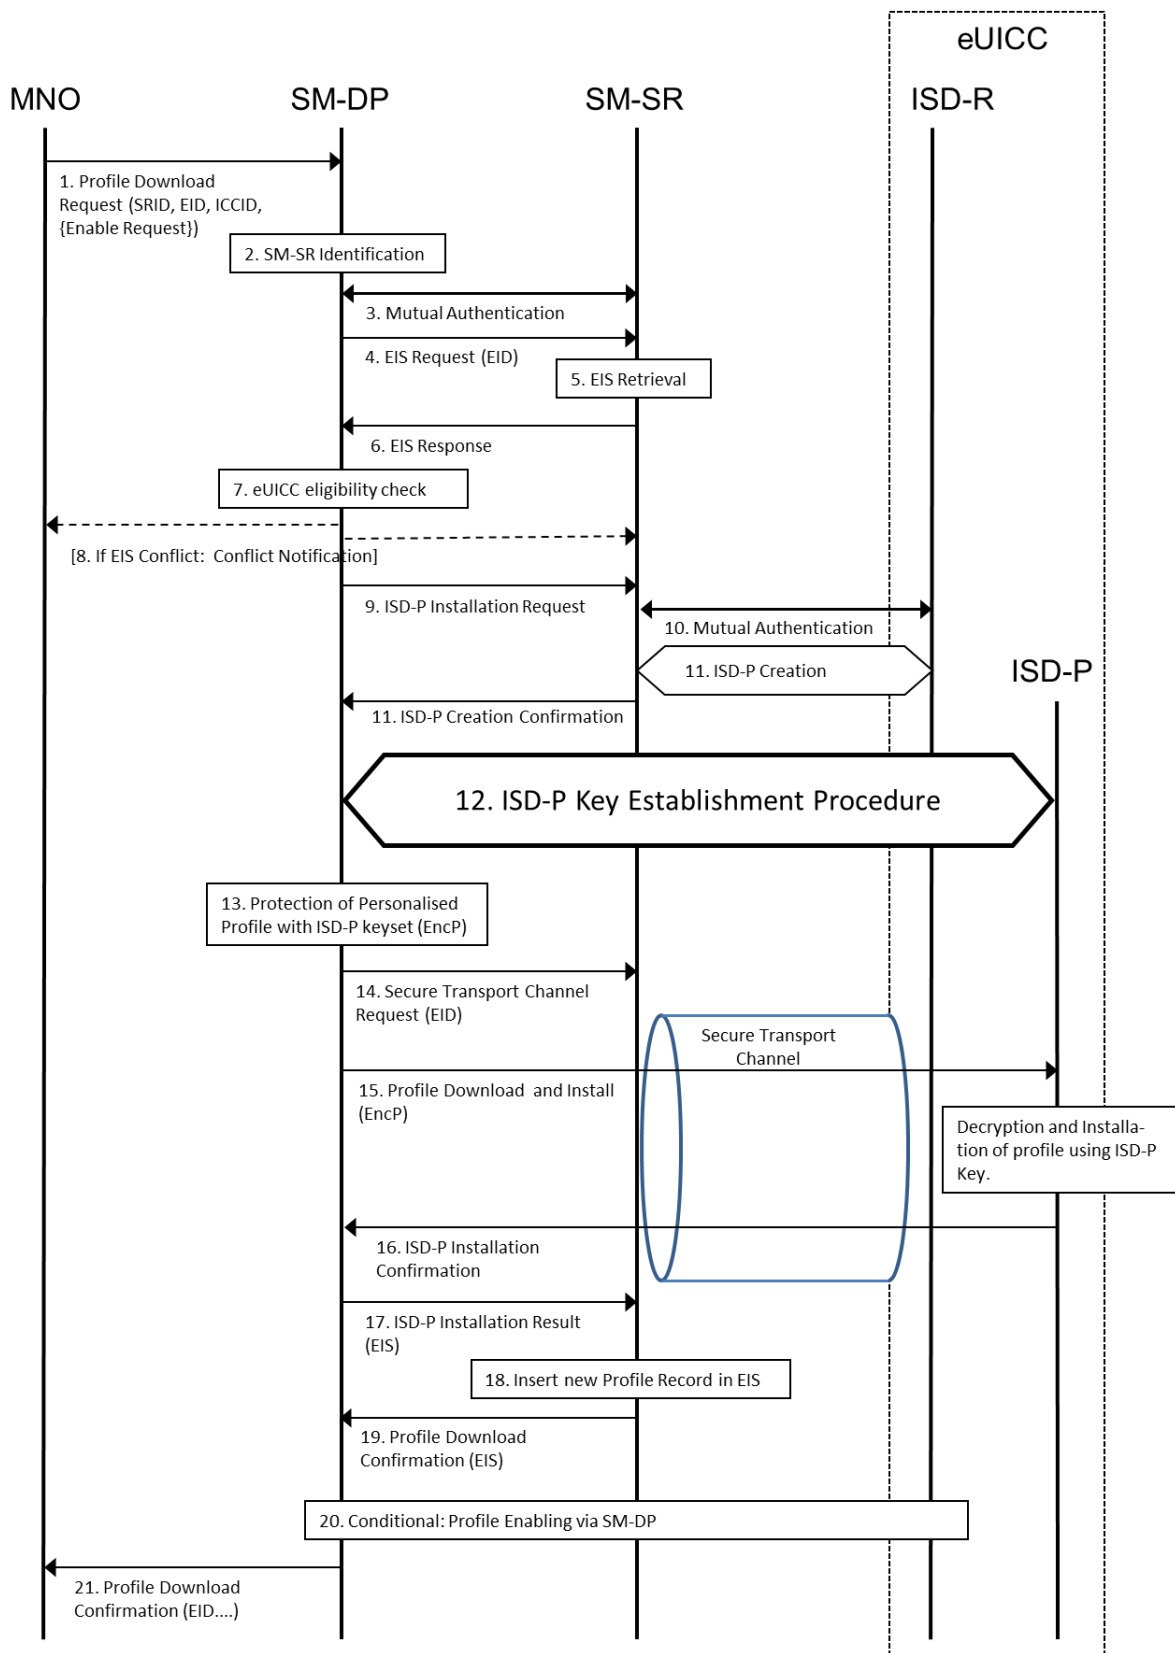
eUICC

MNO SM-DP SM-SR ISD-R

1. Profile Download Request (SRID, EID, ICCID, {Enable Request})

2. SM-SR Identification

3. Mutual Authentication

4. EIS Request (EID)

5. EIS Retrieval

6. EIS Response

7. eUICC eligibility check

[8. If EIS Conflict: Conflict Notification]

9. ISD-P Installation Request

10. Mutual Authentication

11. ISD-P Creation

ISD-P

11. ISD-P Creation Confirmation

12. ISD-P Key Establishment Procedure

13. Protection of Personalised Profile with ISD-P keyset (EncP)

14. Secure Transport Channel Request (EID)

Secure Transport Channel

15. Profile Download and Install (EncP)

Decryption and Installation of profile using ISD-P Key.

16. ISD-P Installation Confirmation

17. ISD-P Installation Result (EIS)

18. Insert new Profile Record in EIS

19. Profile Download Confirmation (EIS)

20. Conditional: Profile Enabling via SM-DP

21. Profile Download Confirmation (EID....)